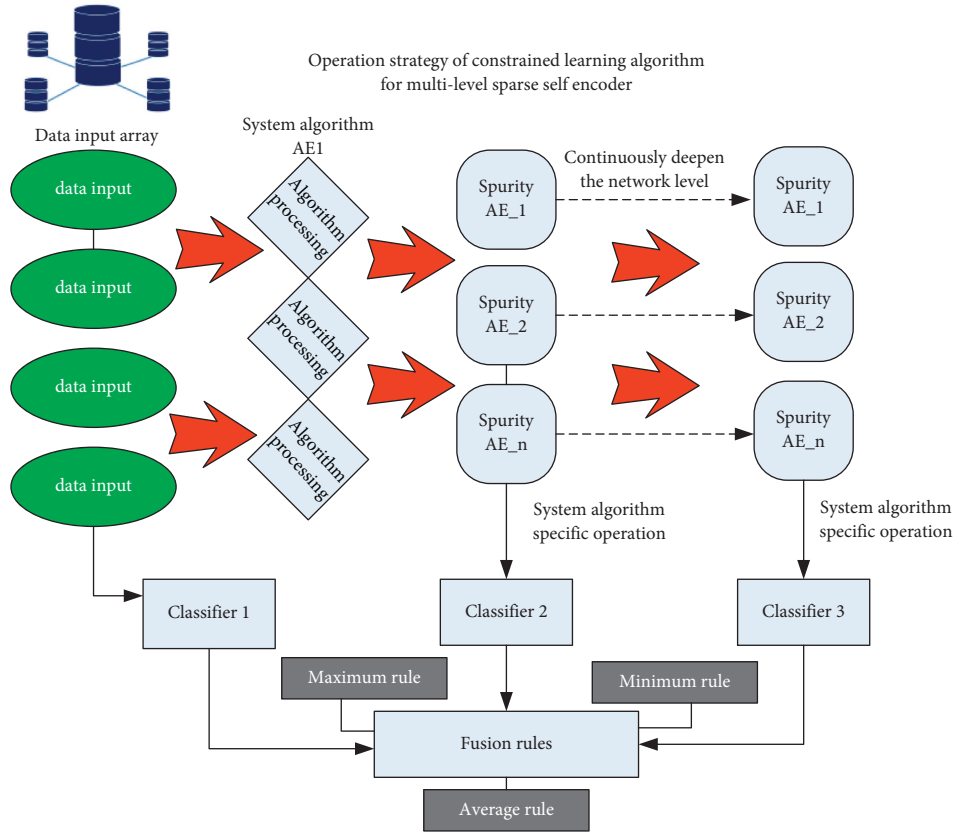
Operation strategy of constrained learning algorithm for multi-level sparse self encoder

Data input array

System algorithm AE1

data input

data input

data input

data input

Algorithm processing

Algorithm processing

Algorithm processing

Spurity AE_1

Spurity AE_2

Spurity AE_n

Continuously deepen the network level

Spurity AE_1

Spurity AE_2

Spurity AE_n

System algorithm specific operation

System algorithm specific operation

Classifier 1

Classifier 2

Classifier 3

Maximum rule

Minimum rule

Fusion rules

Average rule